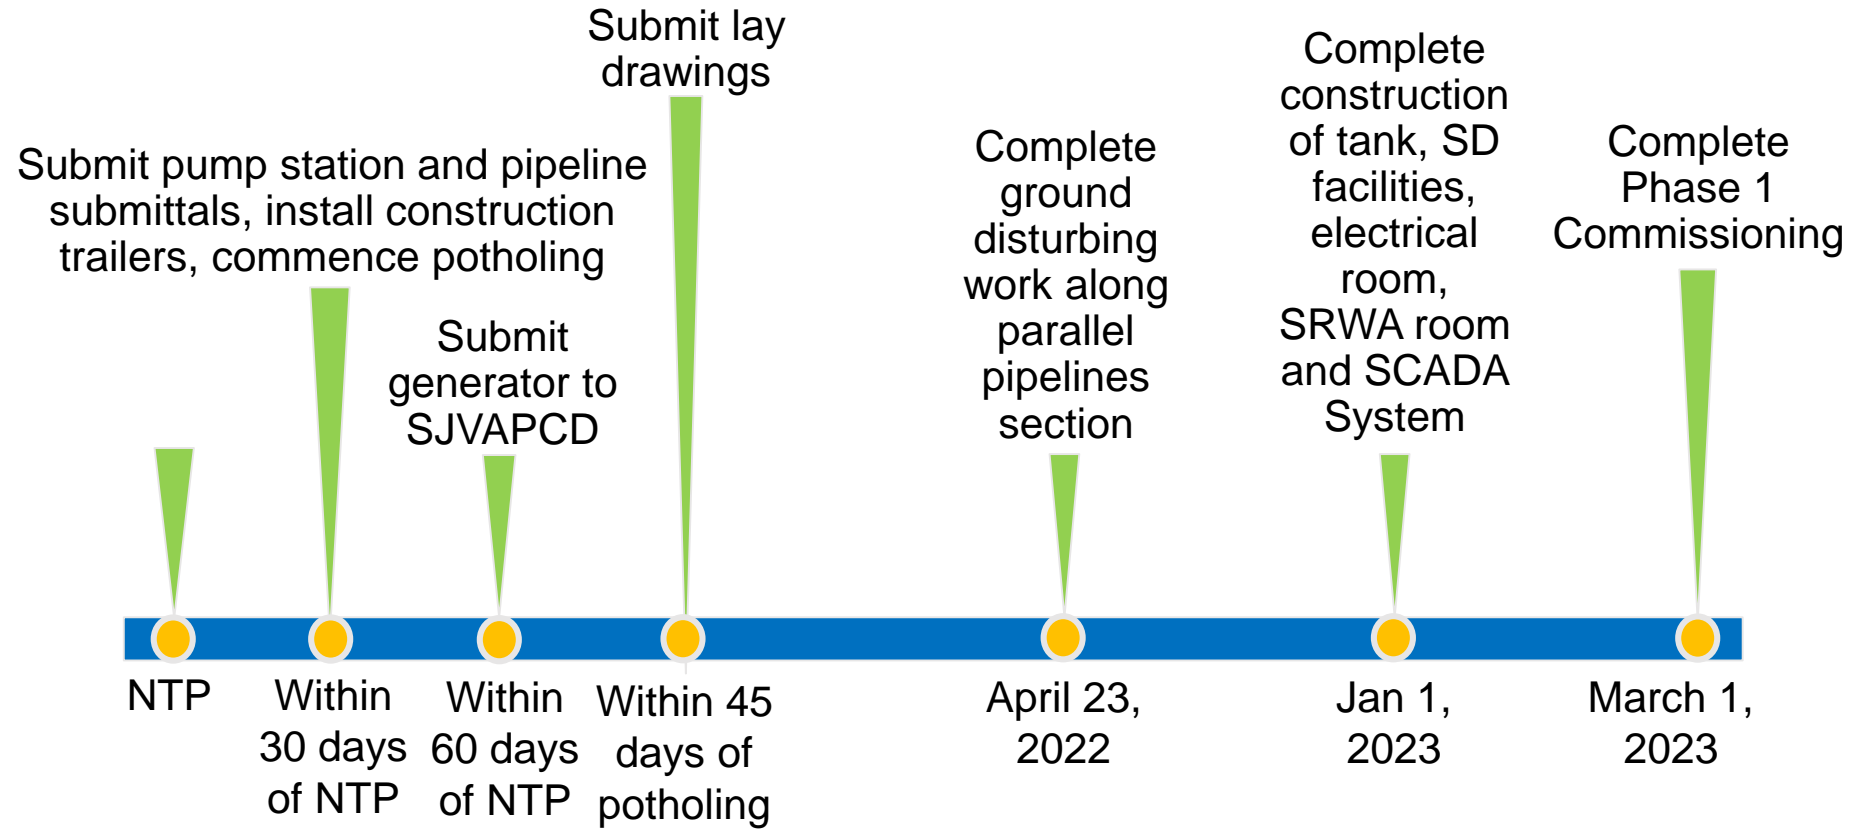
Submit lay drawings

Submit pump station and pipeline submittals, install construction trailers, commence potholing

Submit generator to SJVAPCD

Complete ground disturbing work along parallel pipelines section

Complete construction of tank, SD facilities, electrical room, SRWA room and SCADA System

Complete Phase 1 Commissioning

NTP

Within 30 days of NTP

Within 60 days of NTP

Within 45 days of potholing

April 23, 2022

Jan 1, 2023

March 1, 2023